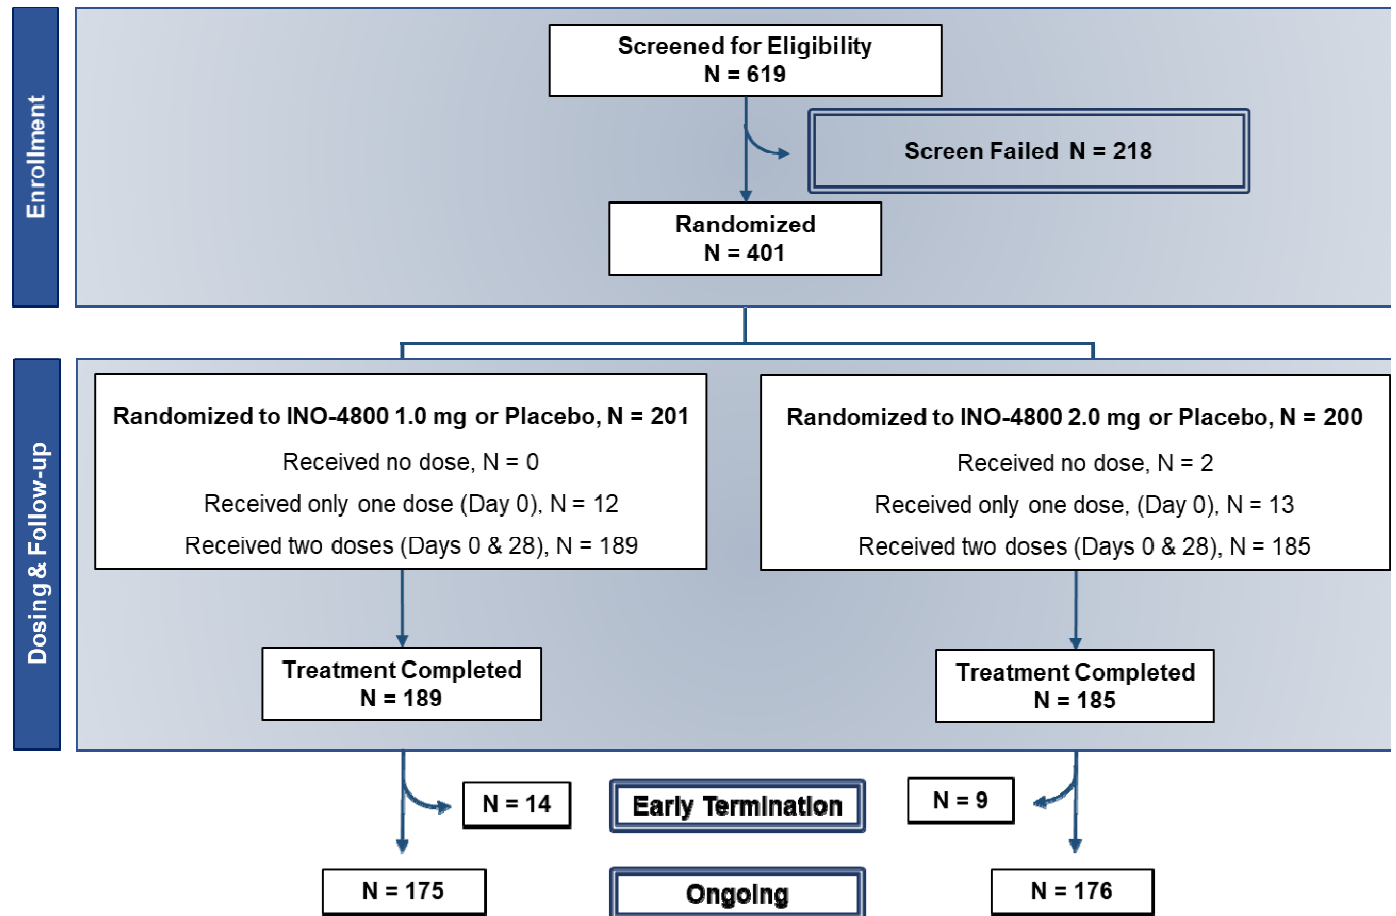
Enrollment

Screened for Eligibility
N = 619

Screen Failed N = 218

Randomized
N = 401

Dosing & Follow-up

Randomized to INO-4800 1.0 mg or Placebo, N = 201
Received no dose, N = 0
Received only one dose (Day 0), N = 12
Received two doses (Days 0 & 28), N = 189

Randomized to INO-4800 2.0 mg or Placebo, N = 200
Received no dose, N = 2
Received only one dose, (Day 0), N = 13
Received two doses (Days 0 & 28), N = 185

Treatment Completed
N = 189

Treatment Completed
N = 185

N = 14

Early Termination

N = 9

N = 175

Ongoing

N = 176